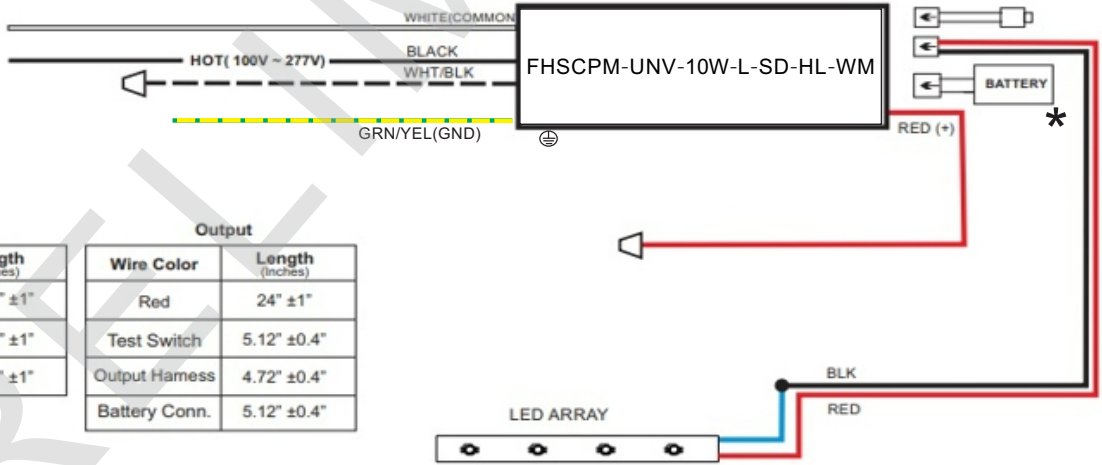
WHITE(COMMON
HOT( 100V ~ 277V)
BLACK
WHT/BLK
FHSCPM-UNV-10W-L-SD-HL-WM
GRN/YEL(GND)
BATTERY
*
RED (+)

| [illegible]gth (I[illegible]ches) |
|---|
| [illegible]" ±1" |
| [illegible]" ±1" |
| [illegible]" ±1" |

Output

| Wire Color | Length (Inches) |
|---|---|
| Red | 24" ±1" |
| Test Switch | 5.12" ±0.4" |
| Output Harness | 4.72" ±0.4" |
| Battery Conn. | 5.12" ±0.4" |

BLK
RED
LED ARRAY